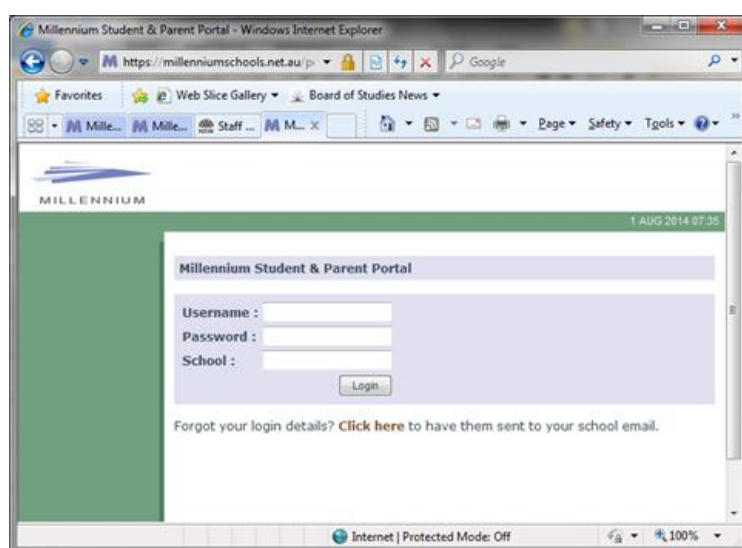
Millennium Student & Parent Portal - Windows Internet Explorer

https://millenniumschools.net.au/p

Google

Favorites

Web Slice Gallery ▾

Board of Studies News ▾

Mille...

Mille...

Staff ...

M...

Page ▾

Safety ▾

Tools ▾

MILLENNIUM

1 AUG 2014 07:35

Millennium Student & Parent Portal

Username :

Password :

School :

Login

Forgot your login details? Click here to have them sent to your school email.

Internet | Protected Mode: Off

100%